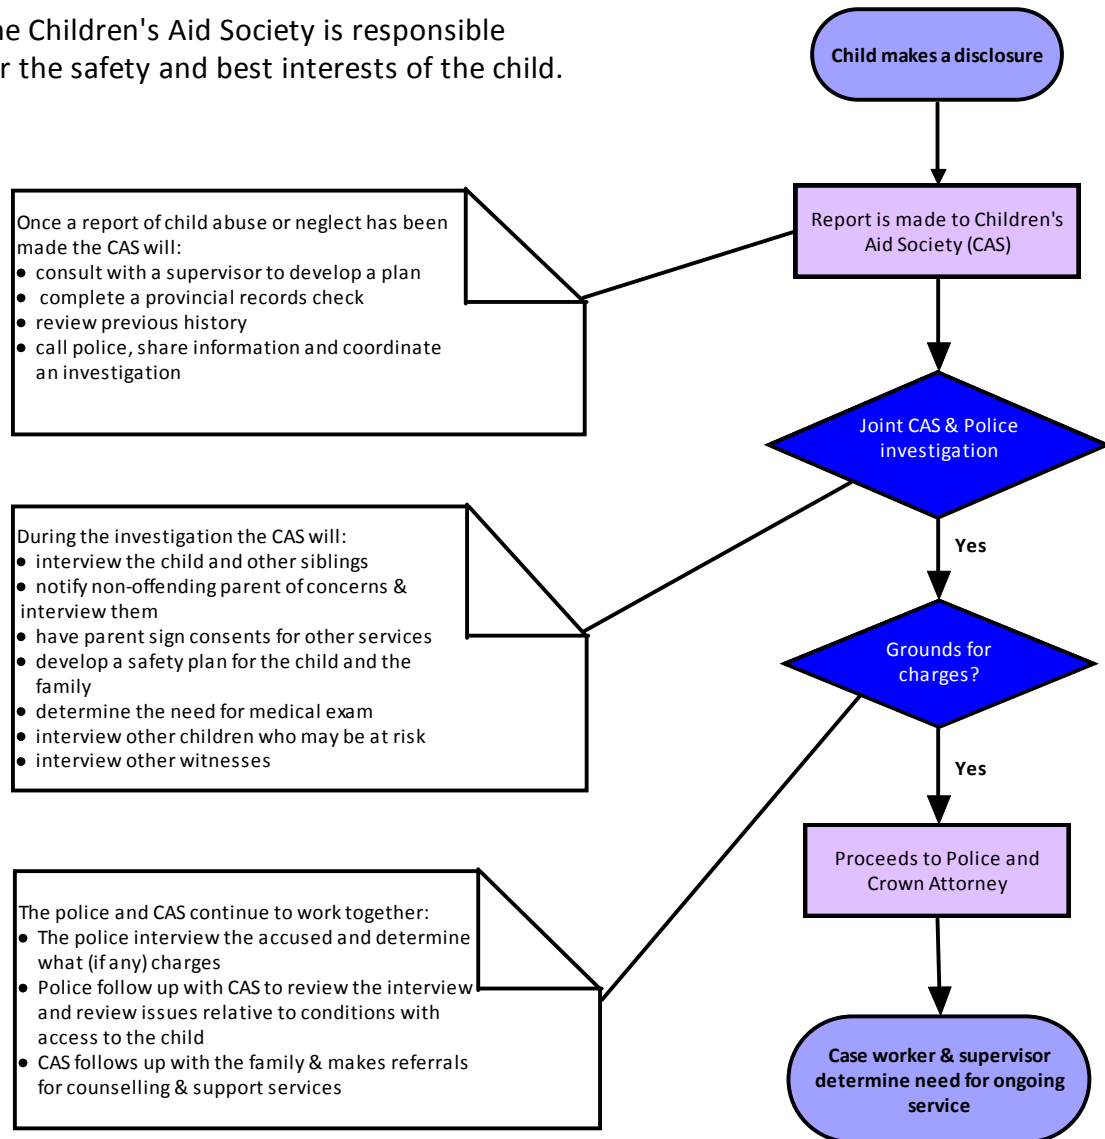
he Children's Aid Society is responsible
r the safety and best interests of the child.

Child makes a disclosure

Report is made to Children's Aid Society (CAS)

Once a report of child abuse or neglect has been made the CAS will:
- consult with a supervisor to develop a plan
- complete a provincial records check
- review previous history
- call police, share information and coordinate an investigation

Joint CAS & Police investigation

Yes

During the investigation the CAS will:
- interview the child and other siblings
- notify non-offending parent of concerns & interview them
- have parent sign consents for other services
- develop a safety plan for the child and the family
- determine the need for medical exam
- interview other children who may be at risk
- interview other witnesses

Grounds for charges?

Yes

Proceeds to Police and Crown Attorney

The police and CAS continue to work together:
- The police interview the accused and determine what (if any) charges
- Police follow up with CAS to review the interview and review issues relative to conditions with access to the child
- CAS follows up with the family & makes referrals for counselling & support services

Case worker & supervisor determine need for ongoing service